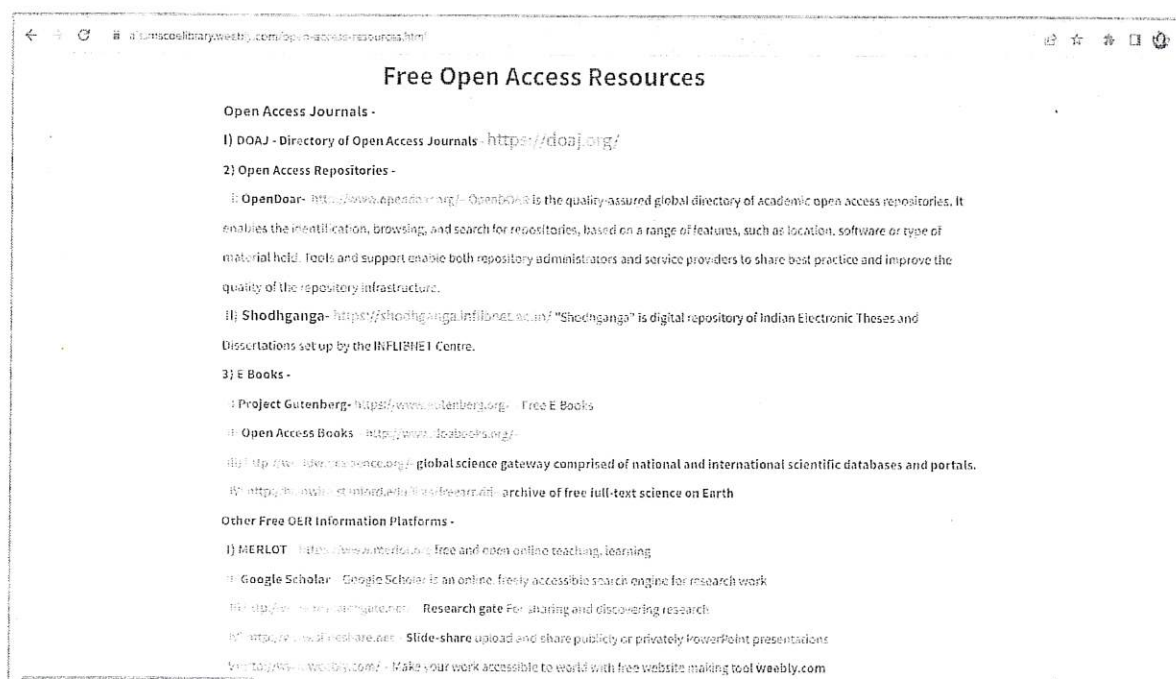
a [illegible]library.weebly.com/open-access-resources.html

Free Open Access Resources

Open Access Journals -

1) DOAJ - Directory of Open Access Journals - https://doaj.org/

2) Open Access Repositories -

i: OpenDoar- https://www.opendoar.org/ - OpenDOAR is the quality-assured global directory of academic open access repositories. It enables the identification, browsing, and search for repositories, based on a range of features, such as location, software or type of material held. Tools and support enable both repository administrators and service providers to share best practice and improve the quality of the repository infrastructure.

ii: Shodhganga- https://shodhganga.inflibnet.ac.in/ "Shodhganga" is digital repository of Indian Electronic Theses and Dissertations set up by the INFLIBNET Centre.

3) E Books -

i: Project Gutenberg- https://www.gutenberg.org - Free E Books

ii: Open Access Books - http://www.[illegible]books.org/

iii: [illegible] - global science gateway comprised of national and international scientific databases and portals.

iv: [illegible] - archive of free full-text science on Earth

Other Free OER Information Platforms -

i) MERLOT - https://www.merlot.org free and open online teaching, learning

ii: Google Scholar - Google Scholar is an online, freely accessible search engine for research work

iii: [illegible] - Research gate For sharing and discovering research

iv: https://www.slideshare.net - Slide-share upload and share publicly or privately PowerPoint presentations

v: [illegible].weebly.com/ - Make your work accessible to world with free website making tool weebly.com